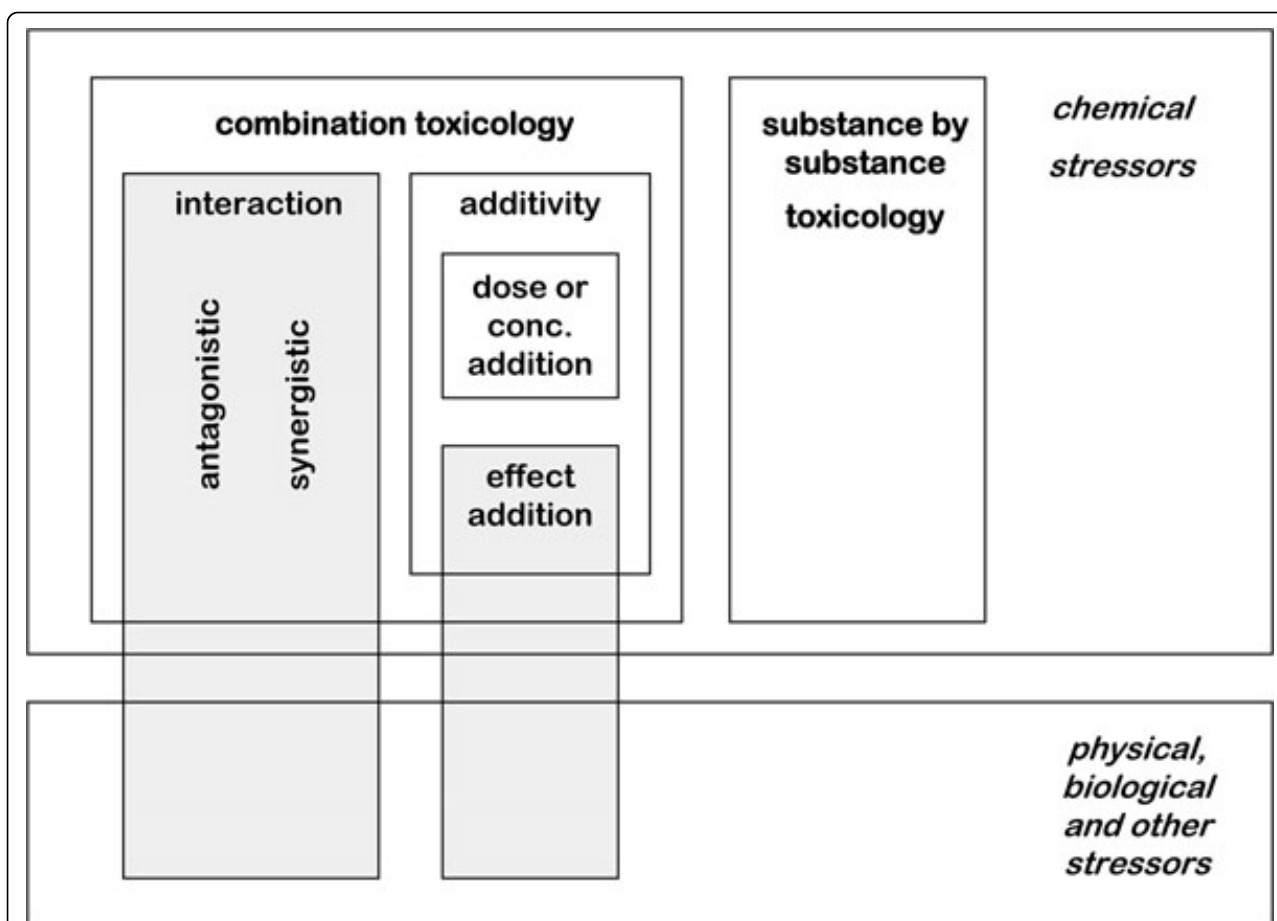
combination toxicology

interaction

antagonistic

synergistic

additivity

dose or conc. addition

effect addition

substance by substance toxicology

chemical stressors

physical, biological and other stressors